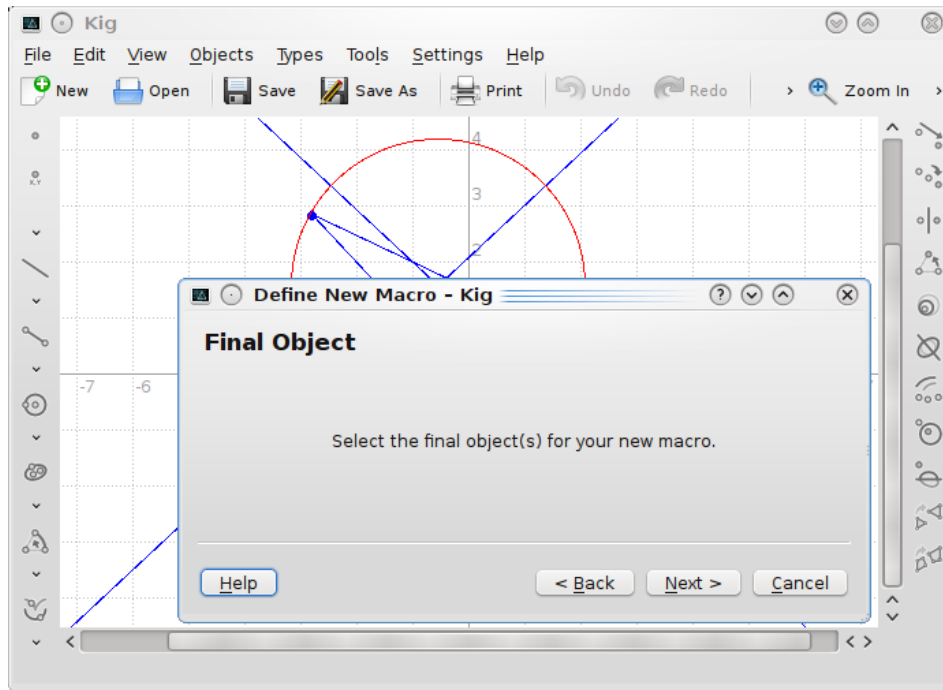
Kig

File Edit View Objects Types Tools Settings Help

New Open Save Save As Print Undo Redo Zoom In

4
3
2
-7 -6

Define New Macro - Kig

Final Object

Select the final object(s) for your new macro.

Help < Back Next > Cancel